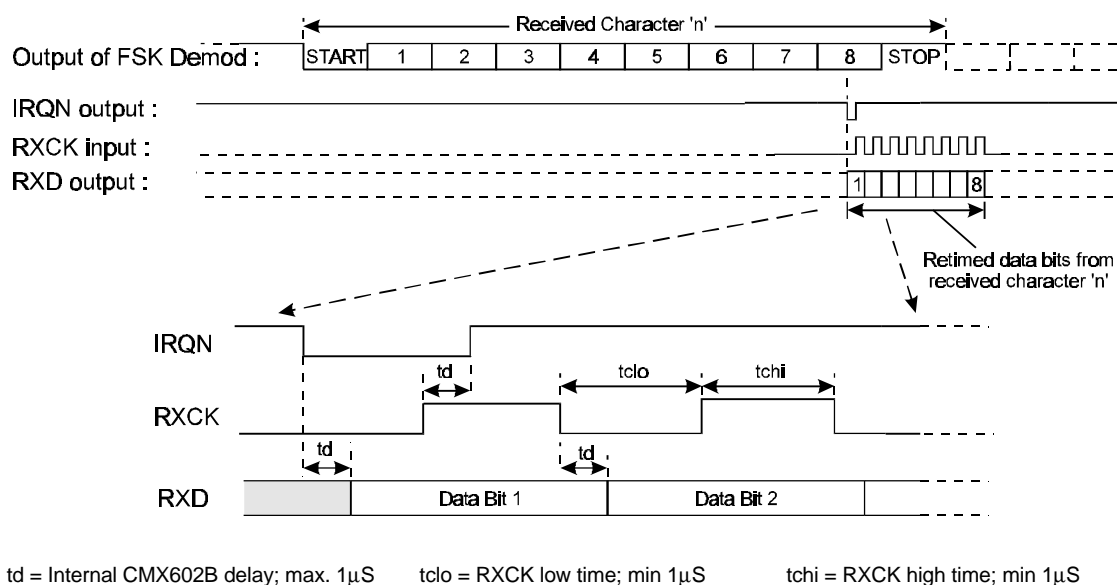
Received Character 'n'

Output of FSK Demod : START 1 2 3 4 5 6 7 8 STOP

IRQN output :

RXCK input :

RXD output : 1 8

Retimed data bits from received character 'n'

IRQN

td

tclo

tchi

RXCK

td

td

RXD

Data Bit 1

Data Bit 2

td = Internal CMX602B delay; max. $1\mu S$ tclo = RXCK low time; min $1\mu S$ tchi = RXCK high time; min $1\mu S$